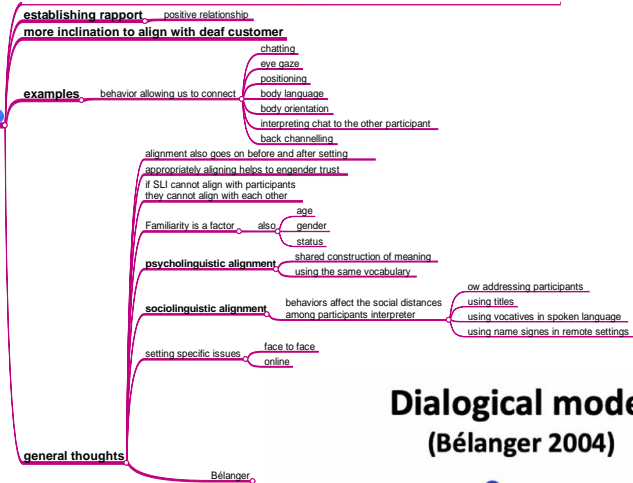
establishing rapport
positive relationship
more inclination to align with deaf customer
examples
behavior allowing us to connect
chatting
eye gaze
positioning
body language
body orientation
interpreting chat to the other participant
back channelling
alignment also goes on before and after setting
appropriately aligning helps to engender trust
if SLI cannot align with participants they cannot align with each other
Familiarity is a factor
also
age
gender
status
psycholinguistic alignment
shared construction of meaning
using the same vocabulary
sociolinguistic alignment
behaviors affect the social distances among participants interpreter
ow addressing participants
using titles
using vocatives in spoken language
using name signes in remote settings
setting specific issues
face to face
online
general thoughts
Bélanger
Dialogical mode
(Bélanger 2004)